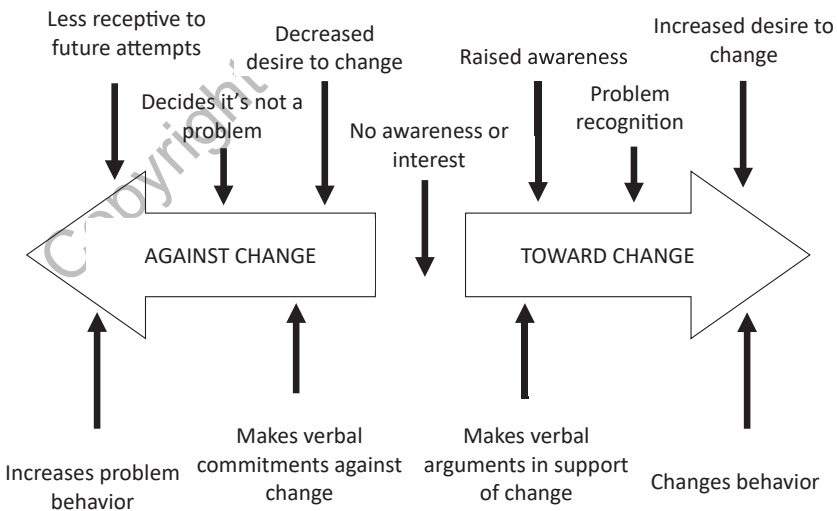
Less receptive to future attempts

Decreased desire to change

Decides it's not a problem

No awareness or interest

Raised awareness

Problem recognition

Increased desire to change

AGAINST CHANGE

TOWARD CHANGE

Copyright

Increases problem behavior

Makes verbal commitments against change

Makes verbal arguments in support of change

Changes behavior